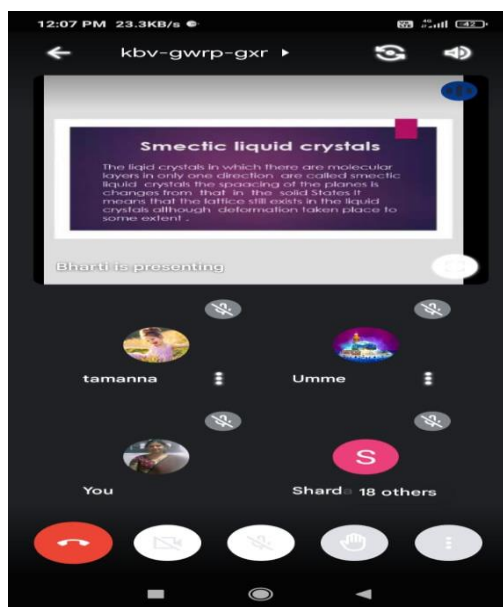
12:07 PM 23.3KB/s

kbv-gwrp-gxr ▸

Smectic liquid crystals

The liqid crystals in which there are molecular layers in only one direction are called smectic liquid crystals the spaacing of the planes is changes from that in the solid States it means that the lattice still exists in the liquid crystals although deformation taken place to some extent .

Bharti is presenting

tamanna

Umme

You

S

Sharda 18 others